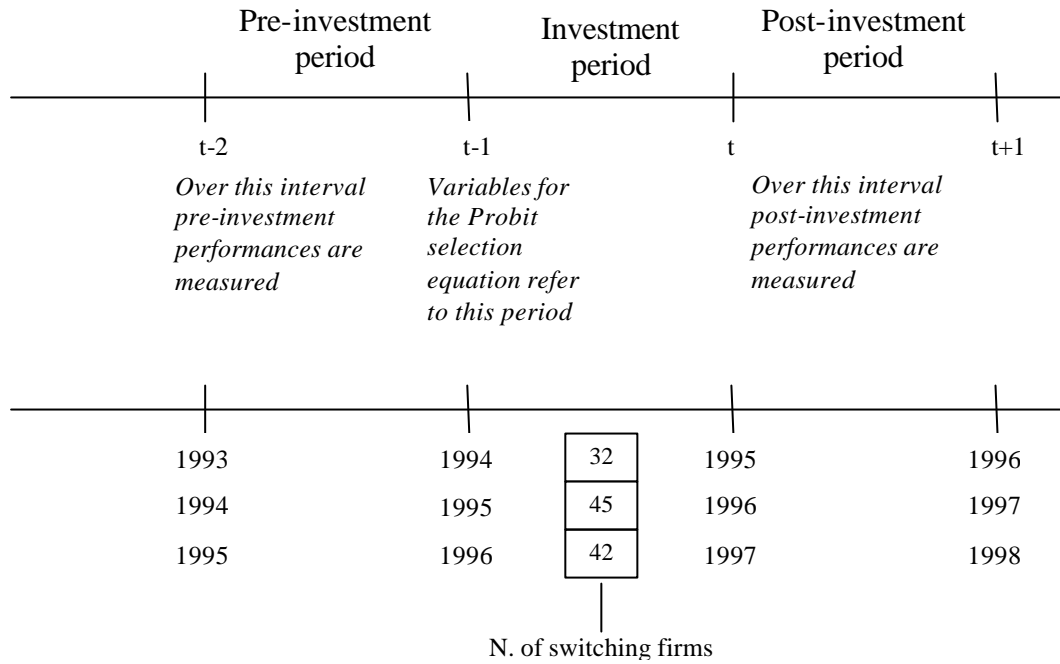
Pre-investment period

Investment period

Post-investment period

t-2

t-1

t

t+1

*Over this interval pre-investment performances are measured*

*Variables for the Probit selection equation refer to this period*

*Over this interval post-investment performances are measured*

| 1993 | 1994 | 32 | 1995 | 1996 |
|---|---|---|---|---|
| 1994 | 1995 | 45 | 1996 | 1997 |
| 1995 | 1996 | 42 | 1997 | 1998 |

N. of switching firms